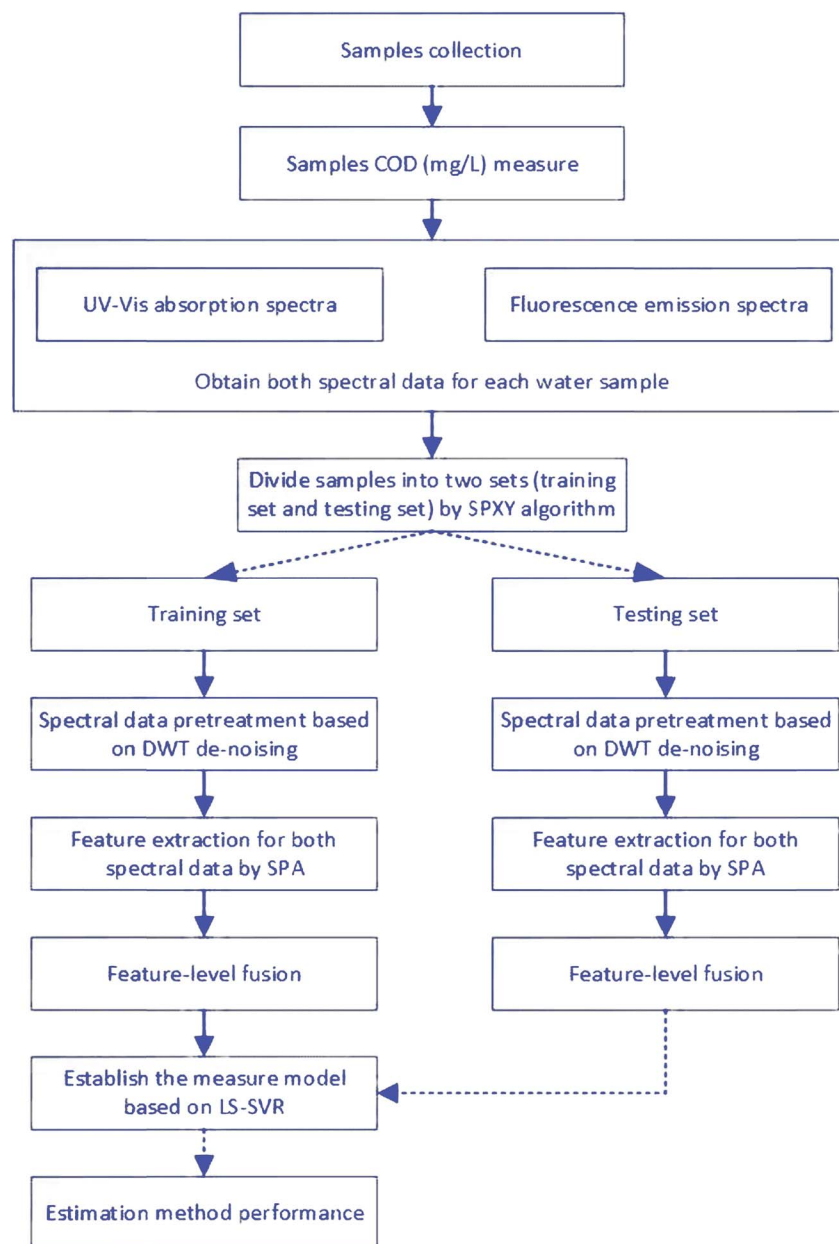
Samples collection

Samples COD (mg/L) measure

UV-Vis absorption spectra

Fluorescence emission spectra

Obtain both spectral data for each water sample

Divide samples into two sets (training set and testing set) by SPXY algorithm

Training set

Spectral data pretreatment based on DWT de-noising

Feature extraction for both spectral data by SPA

Feature-level fusion

Testing set

Spectral data pretreatment based on DWT de-noising

Feature extraction for both spectral data by SPA

Feature-level fusion

Establish the measure model based on LS-SVR

Estimation method performance